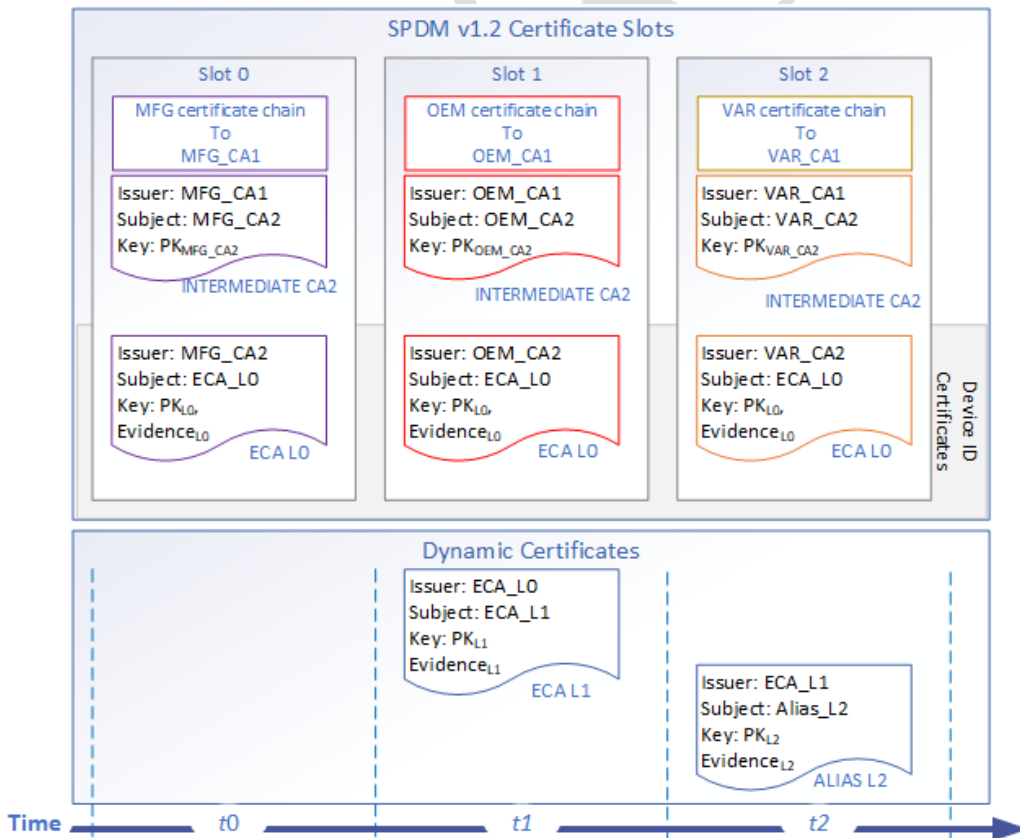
SPDM v1.2 Certificate Slots

Slot 0

MFG certificate chain To MFG_CA1

Issuer: MFG_CA1
Subject: MFG_CA2
Key: $PK_{MFG\_CA2}$

INTERMEDIATE CA2

Issuer: MFG_CA2
Subject: ECA_L0
Key: $PK_{L0}$,
$Evidence_{L0}$

ECA L0

Slot 1

OEM certificate chain To OEM_CA1

Issuer: OEM_CA1
Subject: OEM_CA2
Key: $PK_{OEM\_CA2}$

INTERMEDIATE CA2

Issuer: OEM_CA2
Subject: ECA_L0
Key: $PK_{L0}$,
$Evidence_{L0}$

ECA L0

Slot 2

VAR certificate chain To VAR_CA1

Issuer: VAR_CA1
Subject: VAR_CA2
Key: $PK_{VAR\_CA2}$

INTERMEDIATE CA2

Issuer: VAR_CA2
Subject: ECA_L0
Key: $PK_{L0}$,
$Evidence_{L0}$

ECA L0

Device ID Certificates

Dynamic Certificates

Issuer: ECA_L0
Subject: ECA_L1
Key: $PK_{L1}$
$Evidence_{L1}$

ECA L1

Issuer: ECA_L1
Subject: Alias_L2
Key: $PK_{L2}$
$Evidence_{L2}$

ALIAS L2

Time
t0
t1
t2